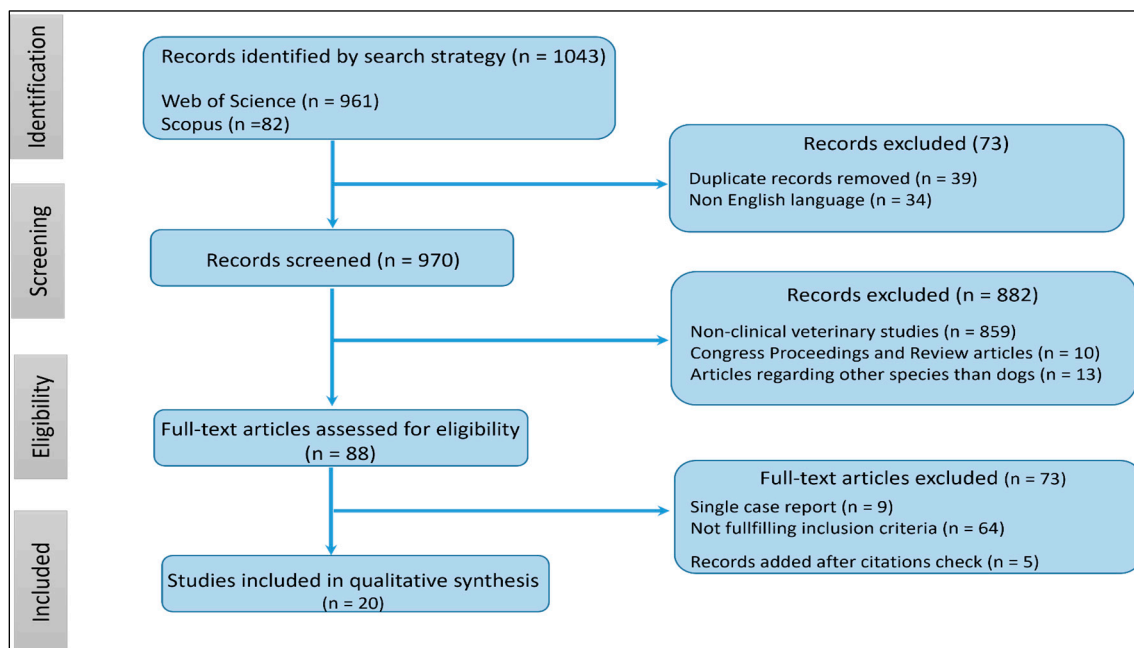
Identification

Records identified by search strategy (n = 1043)

Web of Science (n = 961)
Scopus (n =82)

Records excluded (73)

Duplicate records removed (n = 39)
Non English language (n = 34)

Screening

Records screened (n = 970)

Records excluded (n = 882)

Non-clinical veterinary studies (n = 859)
Congress Proceedings and Review articles (n = 10)
Articles regarding other species than dogs (n = 13)

Eligibility

Full-text articles assessed for eligibility (n = 88)

Full-text articles excluded (n = 73)

Single case report (n = 9)
Not fullfilling inclusion criteria (n = 64)

Records added after citations check (n = 5)

Included

Studies included in qualitative synthesis (n = 20)